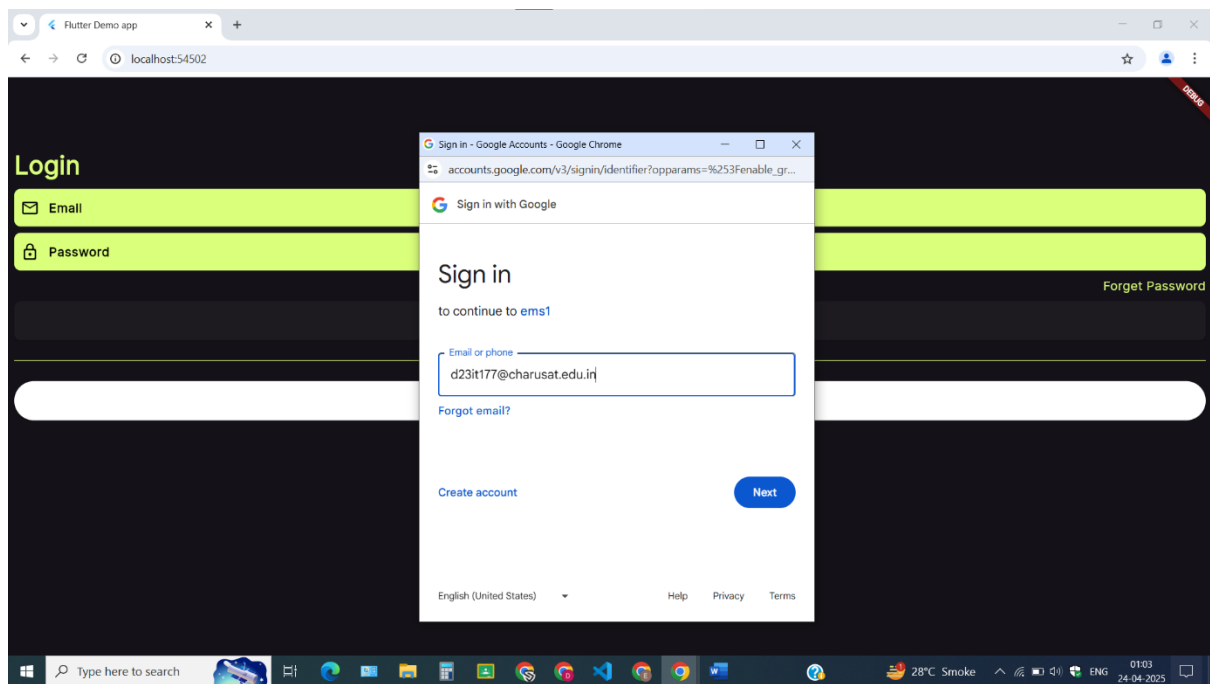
Flutter Demo app
localhost:54502
DEBUG
Login
Email
Password
Forget Password

Sign in - Google Accounts - Google Chrome
accounts.google.com/v3/signin/identifier?opparams=%253Fenable_gr...
Sign in with Google
Sign in
to continue to ems1
Email or phone
d23it177@charusat.edu.in
Forgot email?
Create account
Next
English (United States)
Help
Privacy
Terms

Type here to search
28°C Smoke
ENG
01:03
24-04-2025